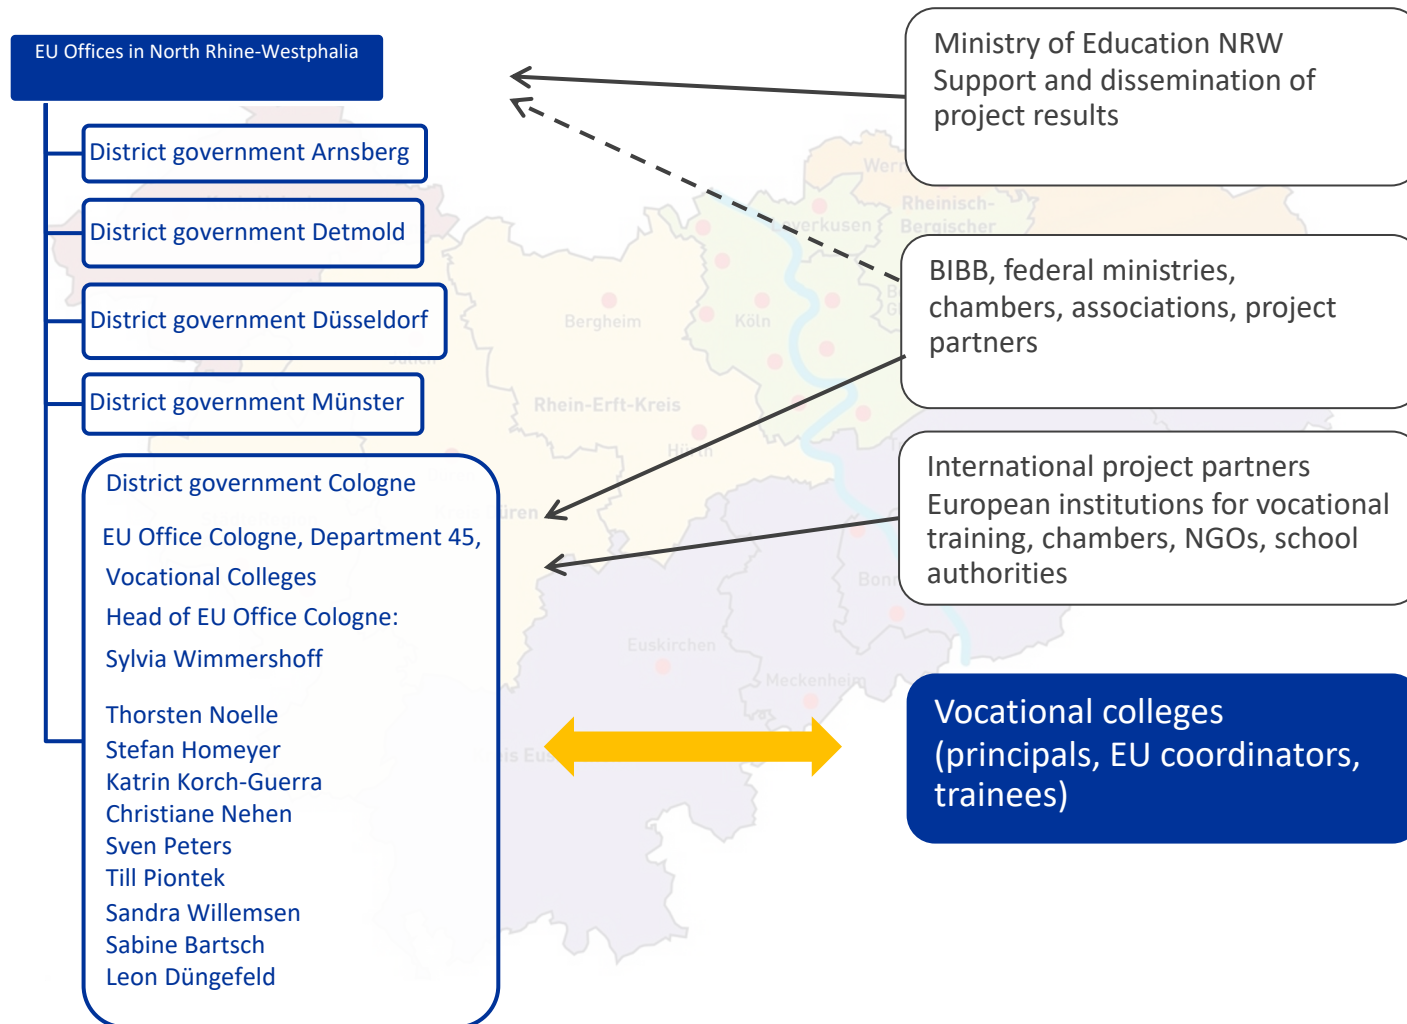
EU Offices in North Rhine-Westphalia

District government Arnsberg

District government Detmold

District government Düsseldorf

District government Münster

District government Cologne

EU Office Cologne, Department 45, Vocational Colleges

Head of EU Office Cologne: Sylvia Wimmershoff

Thorsten Noelle
Stefan Homeyer
Katrin Korch-Guerra
Christiane Nehen
Sven Peters
Till Piontek
Sandra Willemsen
Sabine Bartsch
Leon Düngefeld

Ministry of Education NRW
Support and dissemination of project results

BIBB, federal ministries, chambers, associations, project partners

International project partners
European institutions for vocational training, chambers, NGOs, school authorities

Vocational colleges (principals, EU coordinators, trainees)

Leverkusen
Rheinisch-Bergischer
Bergheim
Köln
Rhein-Erft-Kreis
Euskirchen
Meckenheim
Bonn